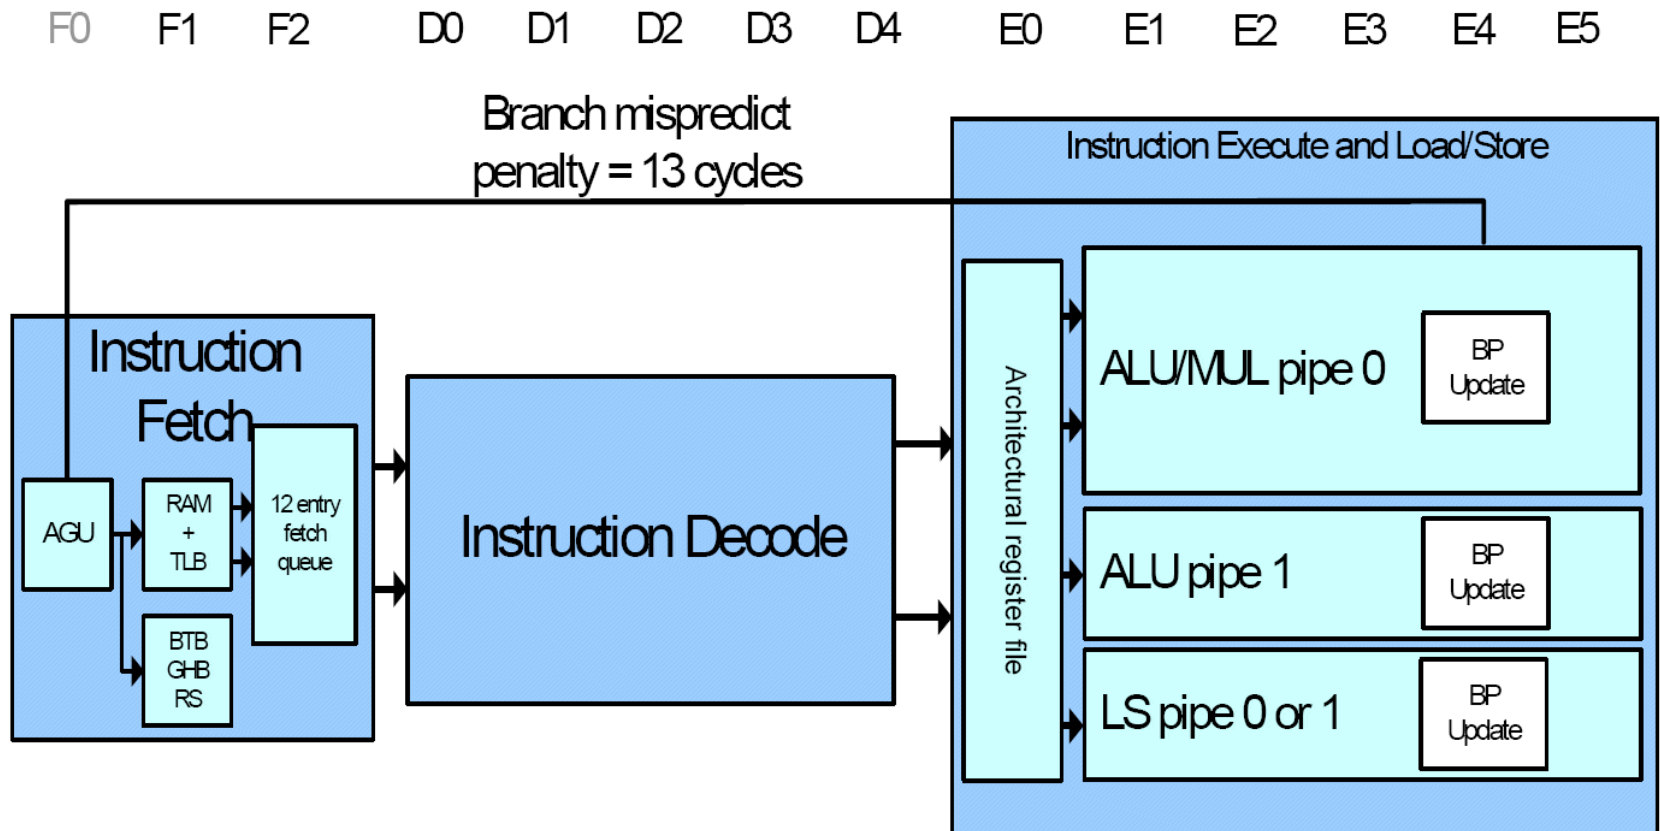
F0 F1 F2 D0 D1 D2 D3 D4 E0 E1 E2 E3 E4 E5

Branch mispredict penalty = 13 cycles

Instruction Execute and Load/Store

Instruction Fetch

AGU

RAM + TLB

12 entry fetch queue

BTB GHB RS

Instruction Decode

Architectural register file

ALU/MUL pipe 0

BP Update

ALU pipe 1

BP Update

LS pipe 0 or 1

BP Update